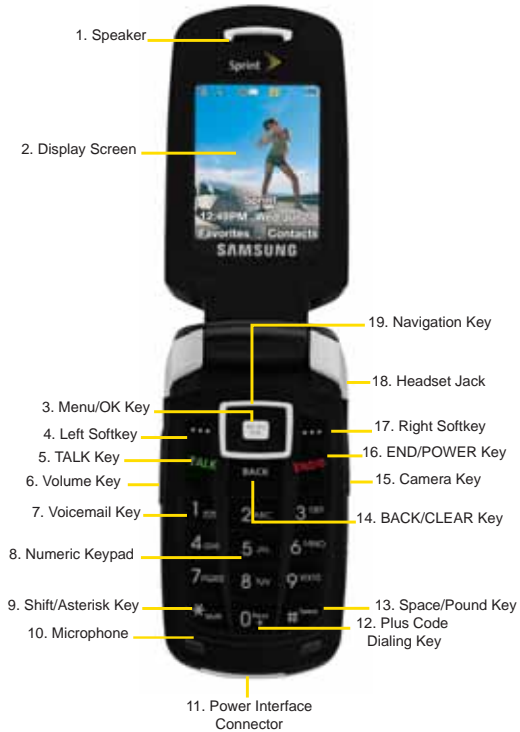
1. Speaker

Sprint

2. Display Screen

Sprint
12:49PM Wed
Favorites Contacts
SAMSUNG

19. Navigation Key

18. Headset Jack

3. Menu/OK Key

17. Right Softkey

4. Left Softkey

16. END/POWER Key

5. TALK Key

TALK

BACK

END

6. Volume Key

15. Camera Key

7. Voicemail Key

14. BACK/CLEAR Key

8. Numeric Keypad

9. Shift/Asterisk Key

13. Space/Pound Key

10. Microphone

12. Plus Code Dialing Key

11. Power Interface Connector